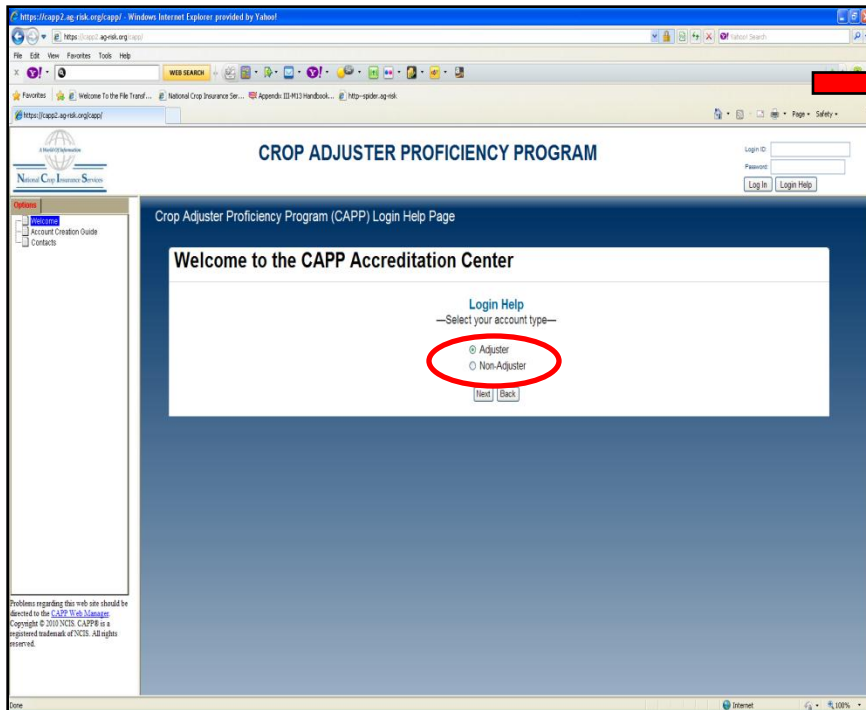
https://capp2.ag-risk.org/capp/ - Windows Internet Explorer provided by Yahoo!

https://capp2.ag-risk.org/capp/

Yahoo! Search

File Edit View Favorites Tools Help

WEB SEARCH

Favorites Welcome To the File Transf... National Crop Insurance Ser... Appendix III-M13 Handbook... http--spider.ag-risk

https://capp2.ag-risk.org/capp/

Page Safety

A World Of Information

National Crop Insurance Services

CROP ADJUSTER PROFICIENCY PROGRAM

Login ID:

Password:

Log In Login Help

Options

Welcome

Account Creation Guide

Contacts

Crop Adjuster Proficiency Program (CAPP) Login Help Page

Welcome to the CAPP Accreditation Center

Login Help

—Select your account type—

Adjuster

Non-Adjuster

Next Back

Problems regarding this web site should be directed to the CAPP Web Manager. Copyright © 2010 NCIS. CAPP® is a registered trademark of NCIS. All rights reserved.

Done

Internet

100%